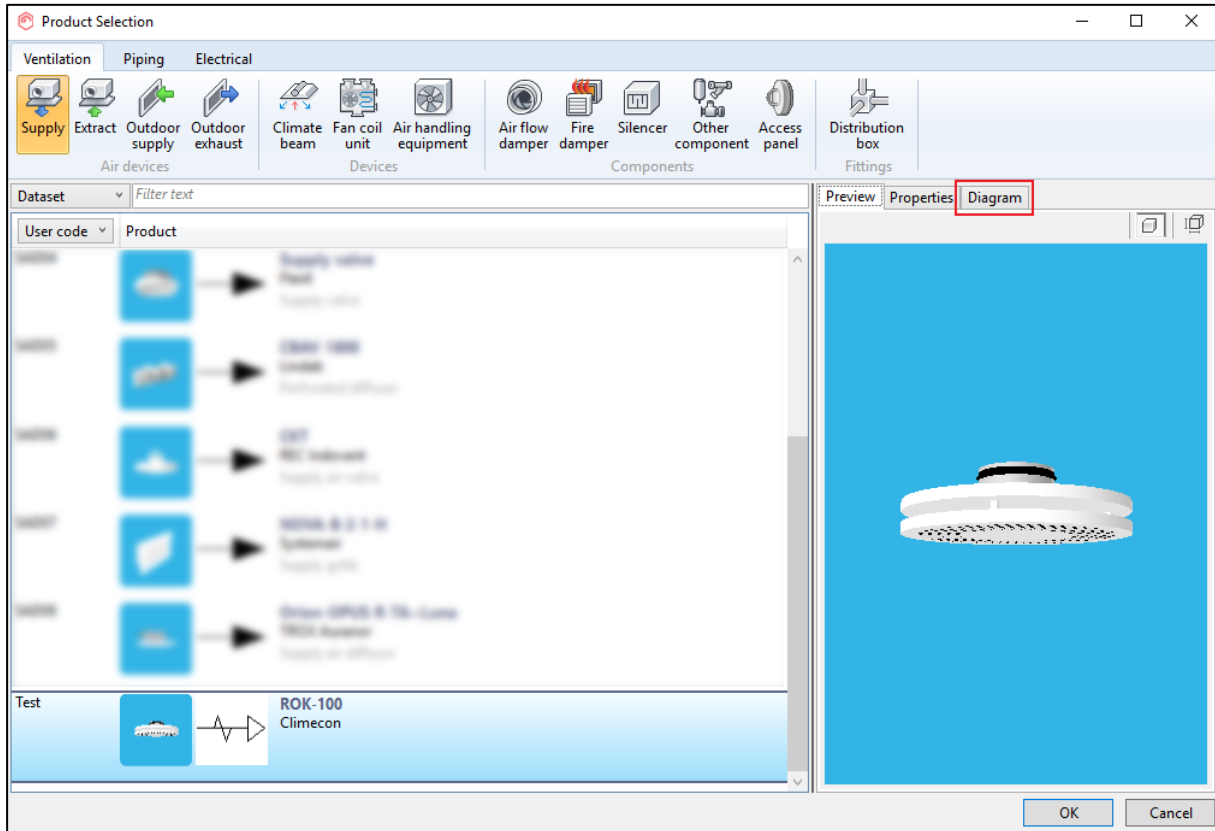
Product Selection

Ventilation Piping Electrical

Supply Extract Outdoor supply Outdoor exhaust
Air devices

Climate beam Fan coil unit Air handling equipment
Devices

Air flow damper Fire damper Silencer Other component Access panel
Components

Distribution box
Fittings

Dataset Filter text

User code Product

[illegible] Supply valve
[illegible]

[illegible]

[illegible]

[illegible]

Test ROK-100
Climecon

Preview Properties Diagram

OK Cancel